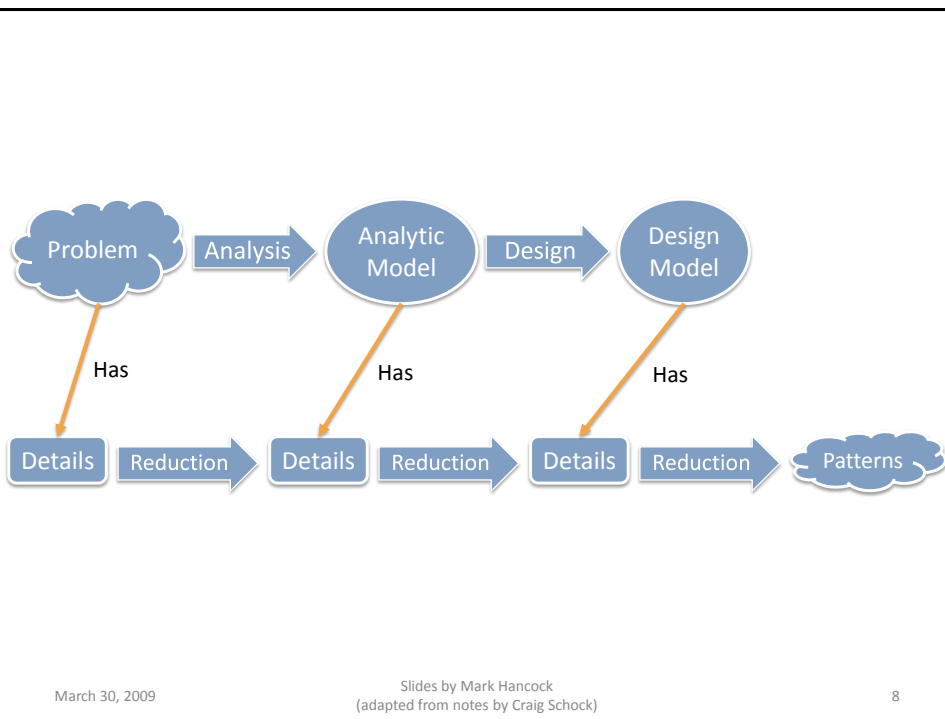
Problem

Analysis

Analytic Model

Design

Design Model

Has

Has

Has

Details

Reduction

Details

Reduction

Details

Reduction

Patterns

March 30, 2009

Slides by Mark Hancock
(adapted from notes by Craig Schock)

8